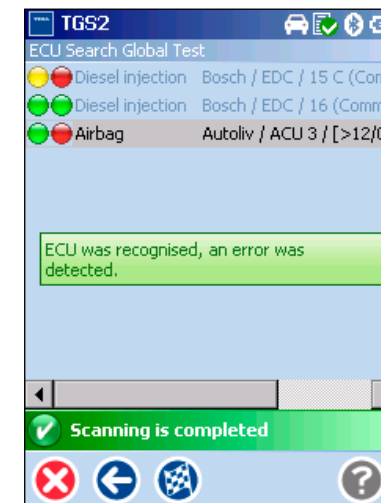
TGS2
ECU Search Global Test
Diesel injection Bosch / EDC / 15 C (Con
Diesel injection Bosch / EDC / 16 (Comm
Airbag Autoliv / ACU 3 / [>12/0

ECU was recognised, an error was detected.

Scanning is completed